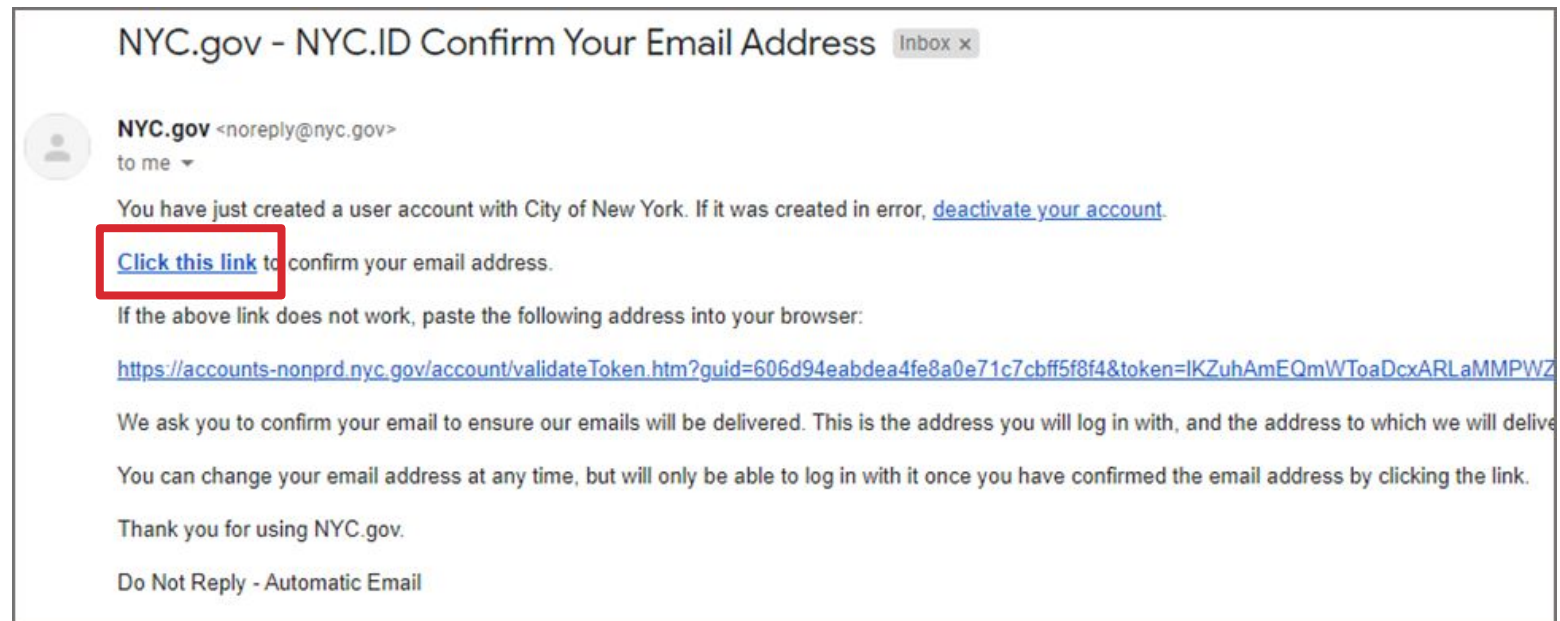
NYC.gov - NYC.ID Confirm Your Email Address Inbox ×

NYC.gov <noreply@nyc.gov>
to me

You have just created a user account with City of New York. If it was created in error, deactivate your account.

Click this link to confirm your email address.

If the above link does not work, paste the following address into your browser:

https://accounts-nonprd.nyc.gov/account/validateToken.htm?guid=606d94eabdea4fe8a0e71c7cbff5f8f4&token=IKZuhAmEQmWToaDcxARLaMMPWZ

We ask you to confirm your email to ensure our emails will be delivered. This is the address you will log in with, and the address to which we will delive

You can change your email address at any time, but will only be able to log in with it once you have confirmed the email address by clicking the link.

Thank you for using NYC.gov.

Do Not Reply - Automatic Email